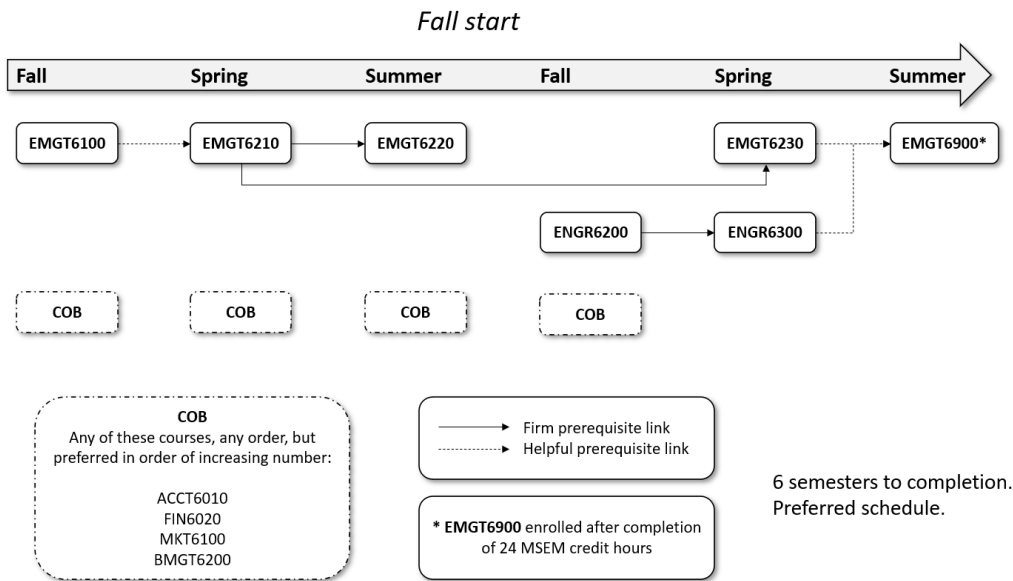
Fall start

Fall Spring Summer Fall Spring Summer

EMGT6100

EMGT6210

EMGT6220

EMGT6230

EMGT6900*

ENGR6200

ENGR6300

COB

COB

COB

COB

COB
Any of these courses, any order, but preferred in order of increasing number:

ACCT6010
FIN6020
MKT6100
BMGT6200

Firm prerequisite link
Helpful prerequisite link

* EMGT6900 enrolled after completion of 24 MSEM credit hours

6 semesters to completion.
Preferred schedule.